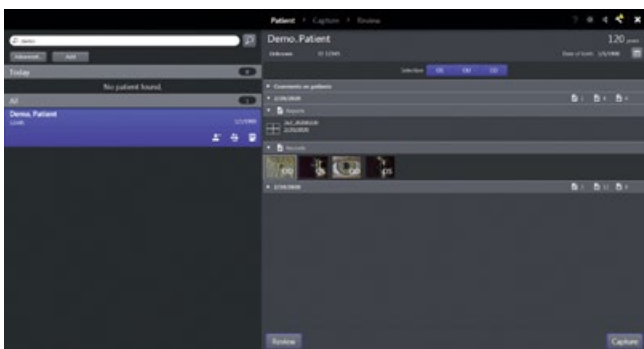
Patient · Capture · Review

Demo

Advanced

Add

Today

0

No patient found.

All

1

Demo, Patient

1/1/1900

Demo, Patient

120 years

Unknown

ID 12345

Date of birth 1/1/1900

Selection OS OU OD

Comments on patient

2/28/2020

Reports

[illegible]

2/28/2020

Records

2/28/2020

Review

Capture